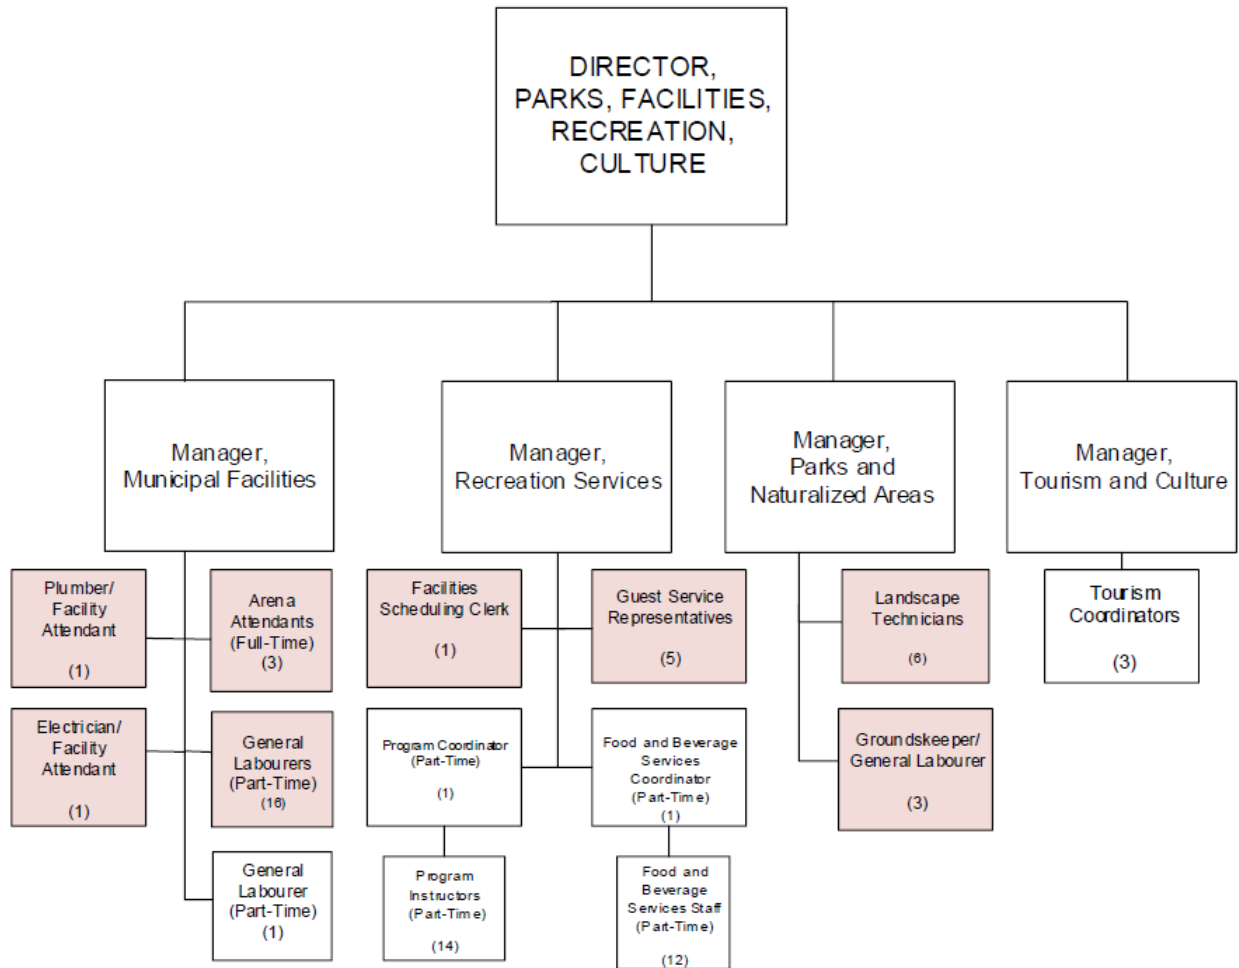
DIRECTOR, PARKS, FACILITIES, RECREATION, CULTURE

Manager, Municipal Facilities

Manager, Recreation Services

Manager, Parks and Naturalized Areas

Manager, Tourism and Culture

Plumber/ Facility Attendant (1)

Arena Attendants (Full-Time) (3)

Electrician/ Facility Attendant (1)

General Labourers (Part-Time) (16)

General Labourer (Part-Time) (1)

Facilities Scheduling Clerk (1)

Guest Service Representatives (5)

Program Coordinator (Part-Time) (1)

Food and Beverage Services Coordinator (Part-Time) (1)

Program Instructors (Part-Time) (14)

Food and Beverage Services Staff (Part-Time) (12)

Landscape Technicians (6)

Groundskeeper/ General Labourer (3)

Tourism Coordinators (3)